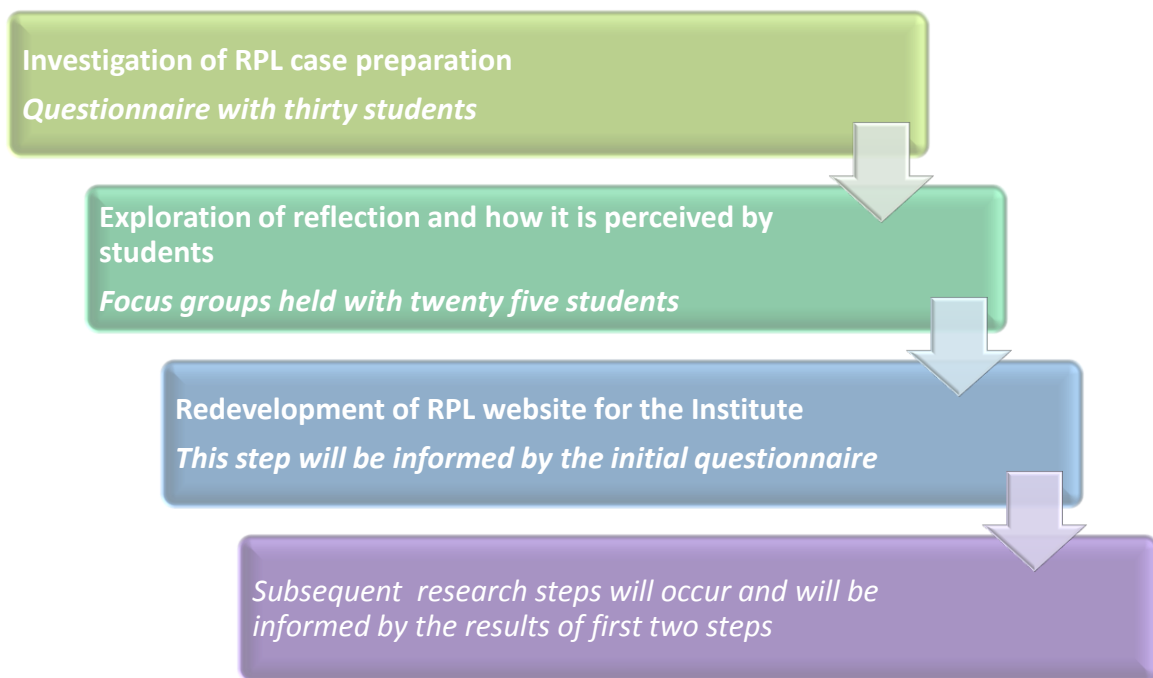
Investigation of RPL case preparation

Questionnaire with thirty students

Exploration of reflection and how it is perceived by students

Focus groups held with twenty five students

Redevelopment of RPL website for the Institute

This step will be informed by the initial questionnaire

Subsequent  research steps will occur and will be informed by the results of first two steps